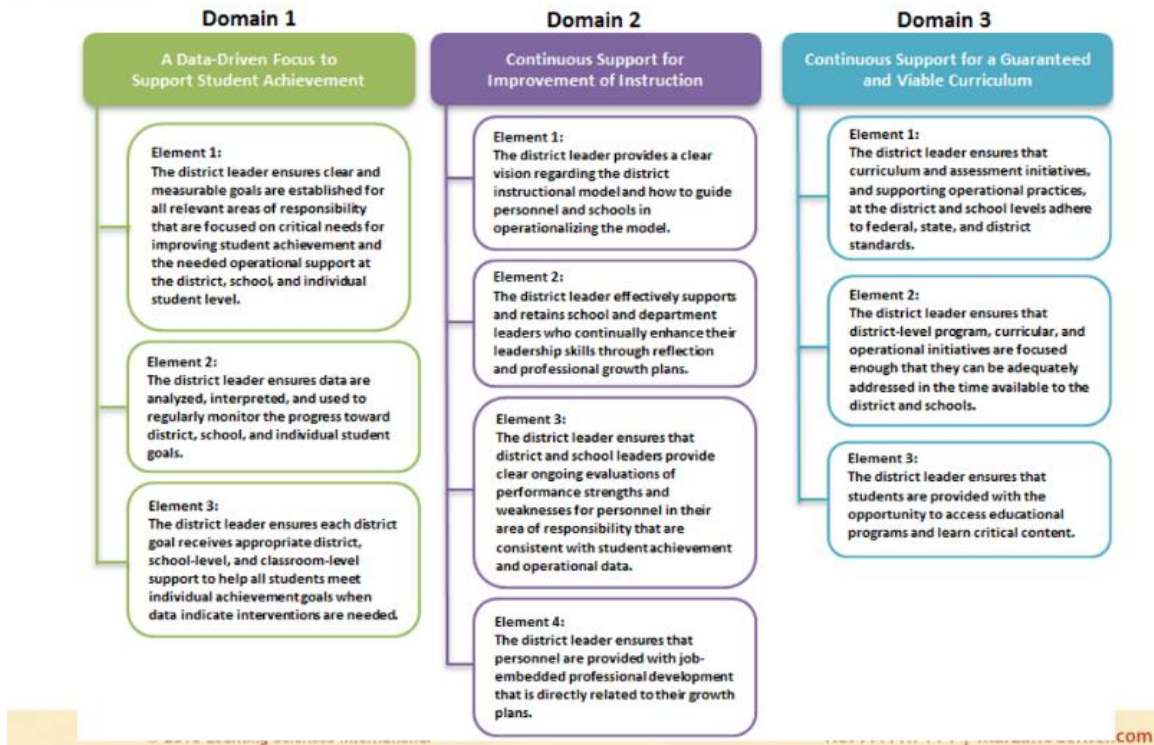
Domain 1

A Data-Driven Focus to Support Student Achievement

Element 1:
The district leader ensures clear and measurable goals are established for all relevant areas of responsibility that are focused on critical needs for improving student achievement and the needed operational support at the district, school, and individual student level.

Element 2:
The district leader ensures data are analyzed, interpreted, and used to regularly monitor the progress toward district, school, and individual student goals.

Element 3:
The district leader ensures each district goal receives appropriate district, school-level, and classroom-level support to help all students meet individual achievement goals when data indicate interventions are needed.

Domain 2

Continuous Support for Improvement of Instruction

Element 1:
The district leader provides a clear vision regarding the district instructional model and how to guide personnel and schools in operationalizing the model.

Element 2:
The district leader effectively supports and retains school and department leaders who continually enhance their leadership skills through reflection and professional growth plans.

Element 3:
The district leader ensures that district and school leaders provide clear ongoing evaluations of performance strengths and weaknesses for personnel in their area of responsibility that are consistent with student achievement and operational data.

Element 4:
The district leader ensures that personnel are provided with job-embedded professional development that is directly related to their growth plans.

Domain 3

Continuous Support for a Guaranteed and Viable Curriculum

Element 1:
The district leader ensures that curriculum and assessment initiatives, and supporting operational practices, at the district and school levels adhere to federal, state, and district standards.

Element 2:
The district leader ensures that district-level program, curricular, and operational initiatives are focused enough that they can be adequately addressed in the time available to the district and schools.

Element 3:
The district leader ensures that students are provided with the opportunity to access educational programs and learn critical content.

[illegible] .com